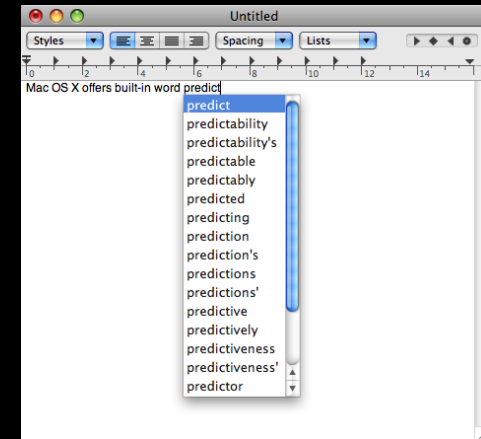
Untitled

Styles Spacing Lists

0 2 4 6 8 10 12 14

Mac OS X offers built-in word predict

predict
predictability
predictability's
predictable
predictably
predicted
predicting
prediction
prediction's
predictions
predictions'
predictive
predictively
predictiveness
predictiveness'
predictor